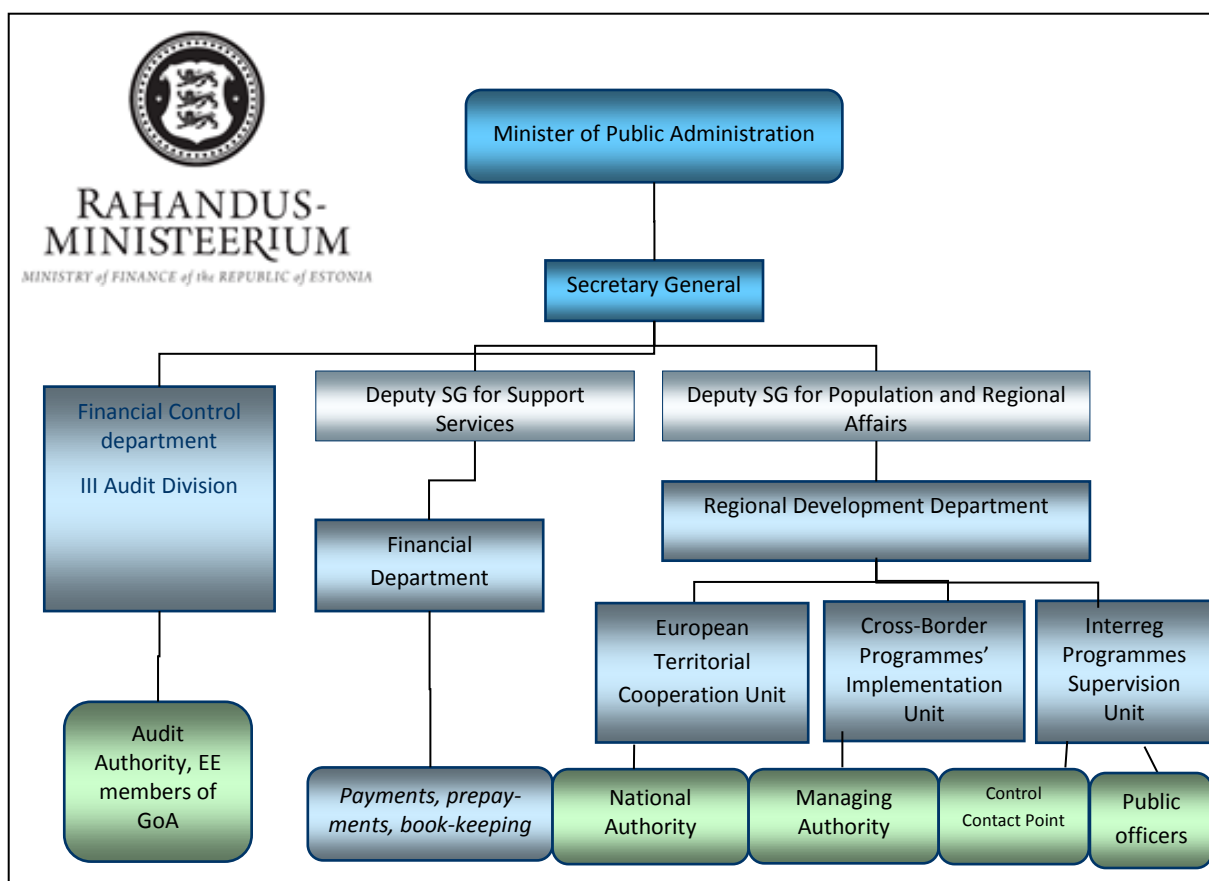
RAHANDUSMINISTEERIUM
MINISTRY of FINANCE of the REPUBLIC of ESTONIA

Minister of Public Administration

Secretary General

Financial Control department

III Audit Division

Deputy SG for Support Services

Deputy SG for Population and Regional Affairs

Financial Department

Regional Development Department

European Territorial Cooperation Unit

Cross-Border Programmes' Implementation Unit

Interreg Programmes Supervision Unit

Audit Authority, EE members of GoA

Payments, prepayments, book-keeping

National Authority

Managing Authority

Control Contact Point

Public officers